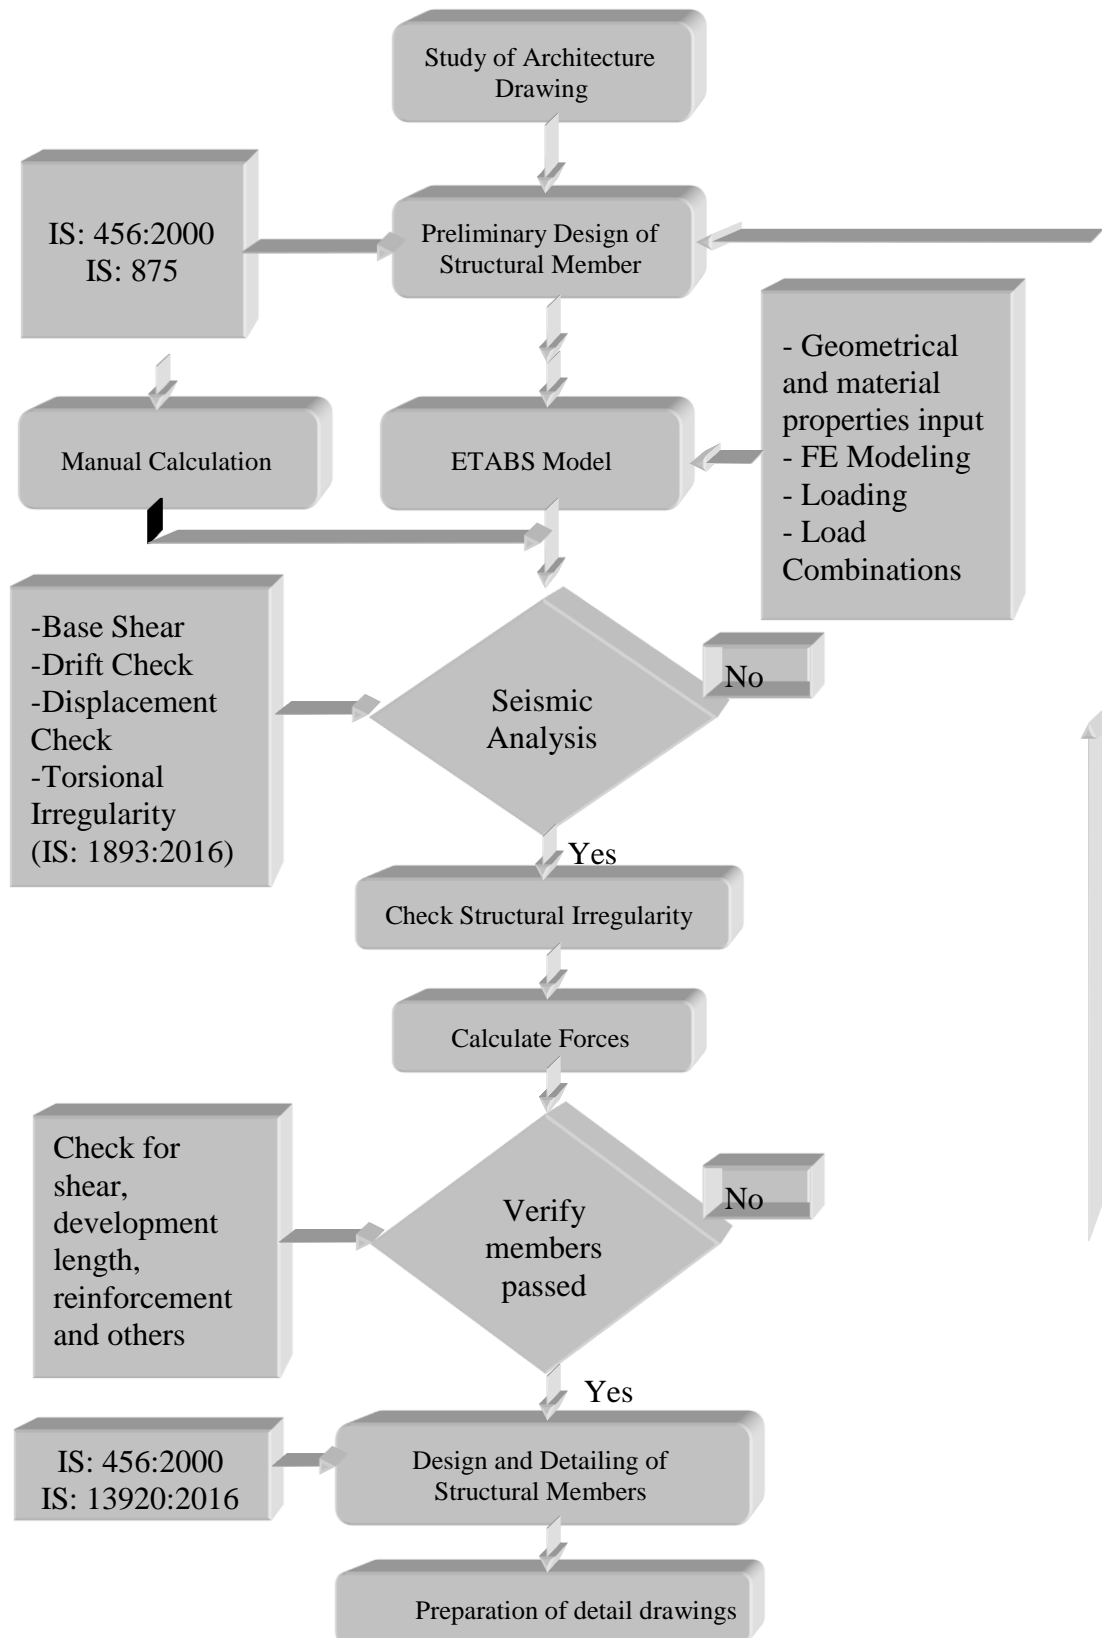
Study of Architecture Drawing

IS: 456:2000
IS: 875

Preliminary Design of Structural Member

- Geometrical and material properties input
- FE Modeling
- Loading
- Load Combinations

Manual Calculation

ETABS Model

-Base Shear
-Drift Check
-Displacement Check
-Torsional Irregularity
(IS: 1893:2016)

Seismic Analysis

No

Yes

Check Structural Irregularity

Calculate Forces

Check for shear, development length, reinforcement and others

Verify members passed

No

Yes

IS: 456:2000
IS: 13920:2016

Design and Detailing of Structural Members

Preparation of detail drawings